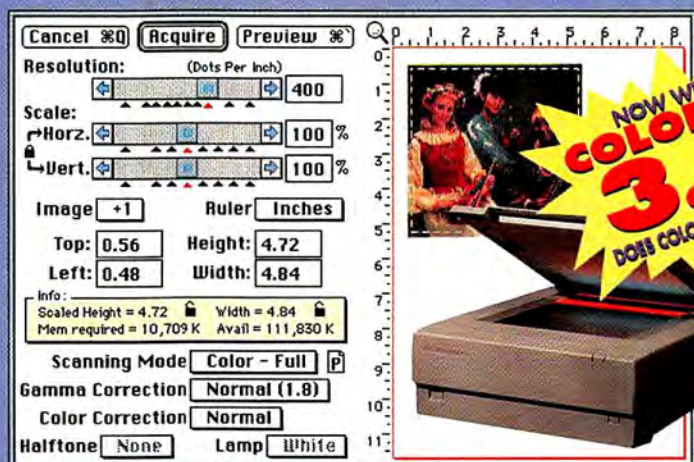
Cancel ⌘Q
Acquire
Preview ⌘`

Resolution: (Dots Per Inch)
400

Scale:
Horz.
100 %
Vert.
100 %

Image +1
Ruler Inches

Top: 0.56
Height: 4.72
Left: 0.48
Width: 4.84

Info:
Scaled Height = 4.72
Width = 4.84
Mem required = 10,709 K
Avail = 111,830 K

Scanning Mode Color - Full
P
Gamma Correction Normal (1.8)
Color Correction Normal
Halftone None
Lamp White

0 1 2 3 4 5 6 7 8
0 1 2 3 4 5 6 7 8 9 10 11

NOW W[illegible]
COLO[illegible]
3.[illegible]
DOES COLO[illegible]